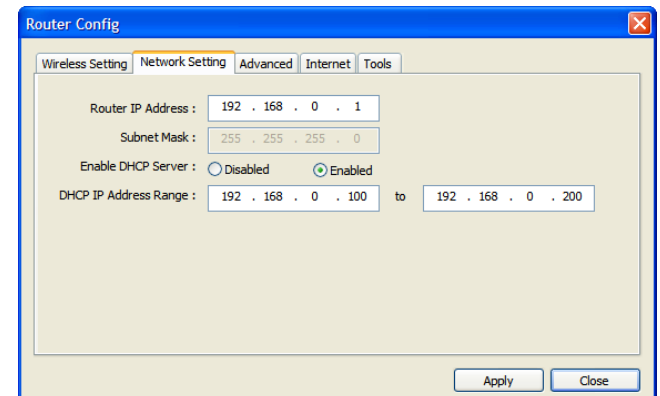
Router Config

Wireless Setting | Network Setting | Advanced | Internet | Tools

Router IP Address : 192 . 168 . 0 . 1

Subnet Mask : 255 . 255 . 255 . 0

Enable DHCP Server : Disabled Enabled

DHCP IP Address Range : 192 . 168 . 0 . 100 to 192 . 168 . 0 . 200

Apply Close